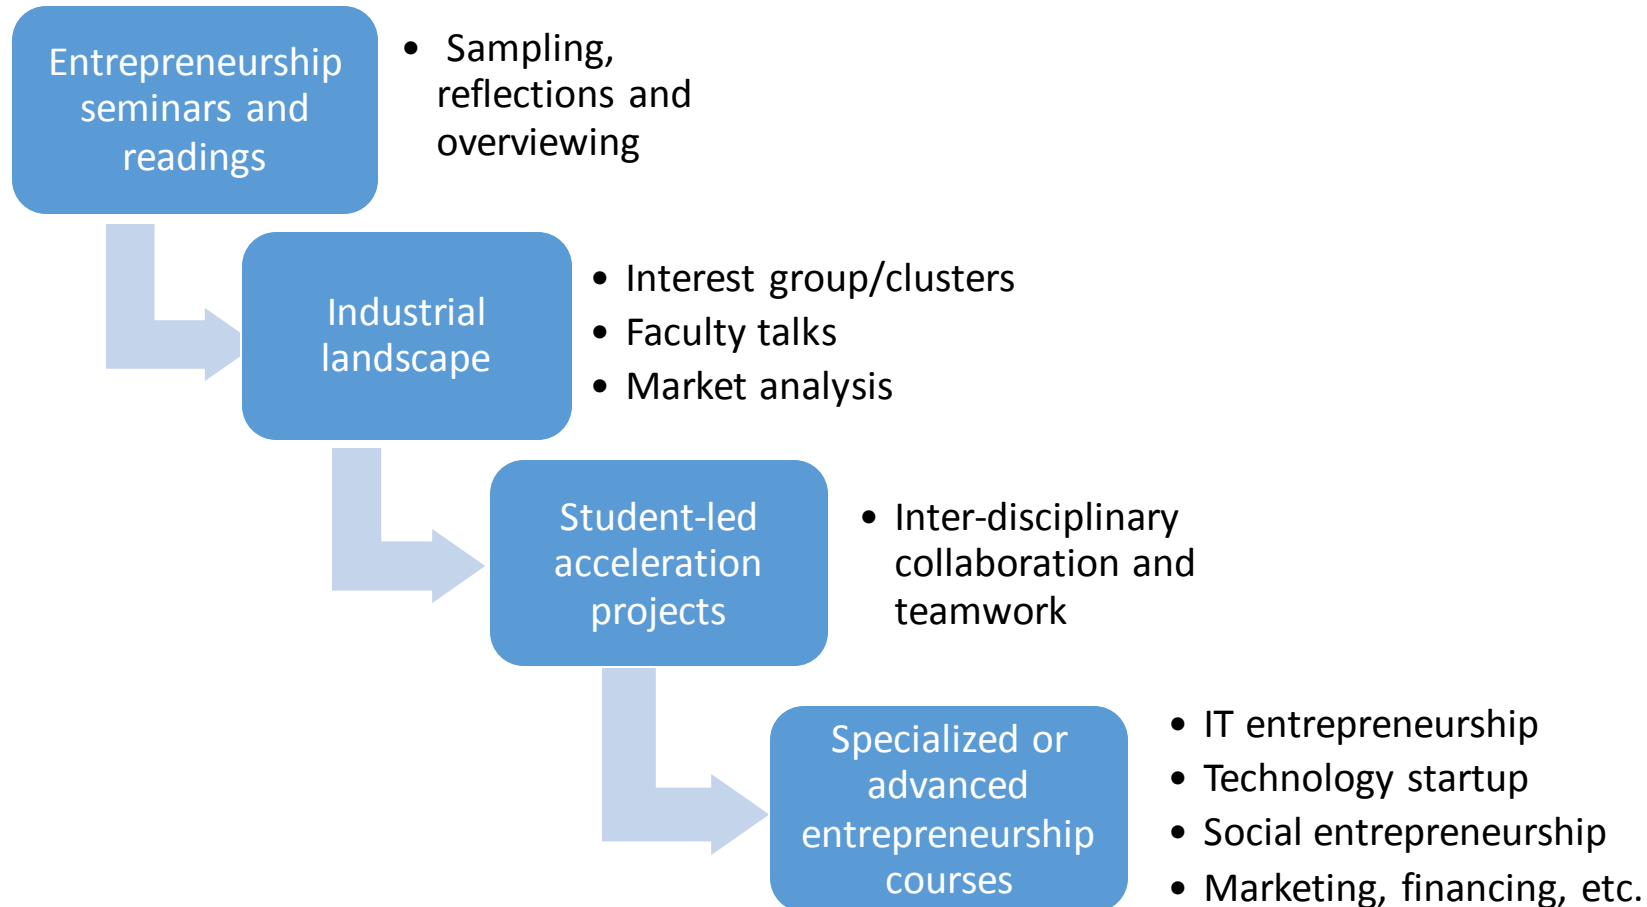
Entrepreneurship seminars and readings

- Sampling, reflections and overviewing

Industrial landscape

- Interest group/clusters
- Faculty talks
- Market analysis

Student-led acceleration projects

- Inter-disciplinary collaboration and teamwork

Specialized or advanced entrepreneurship courses

- IT entrepreneurship
- Technology startup
- Social entrepreneurship
- Marketing, financing, etc.